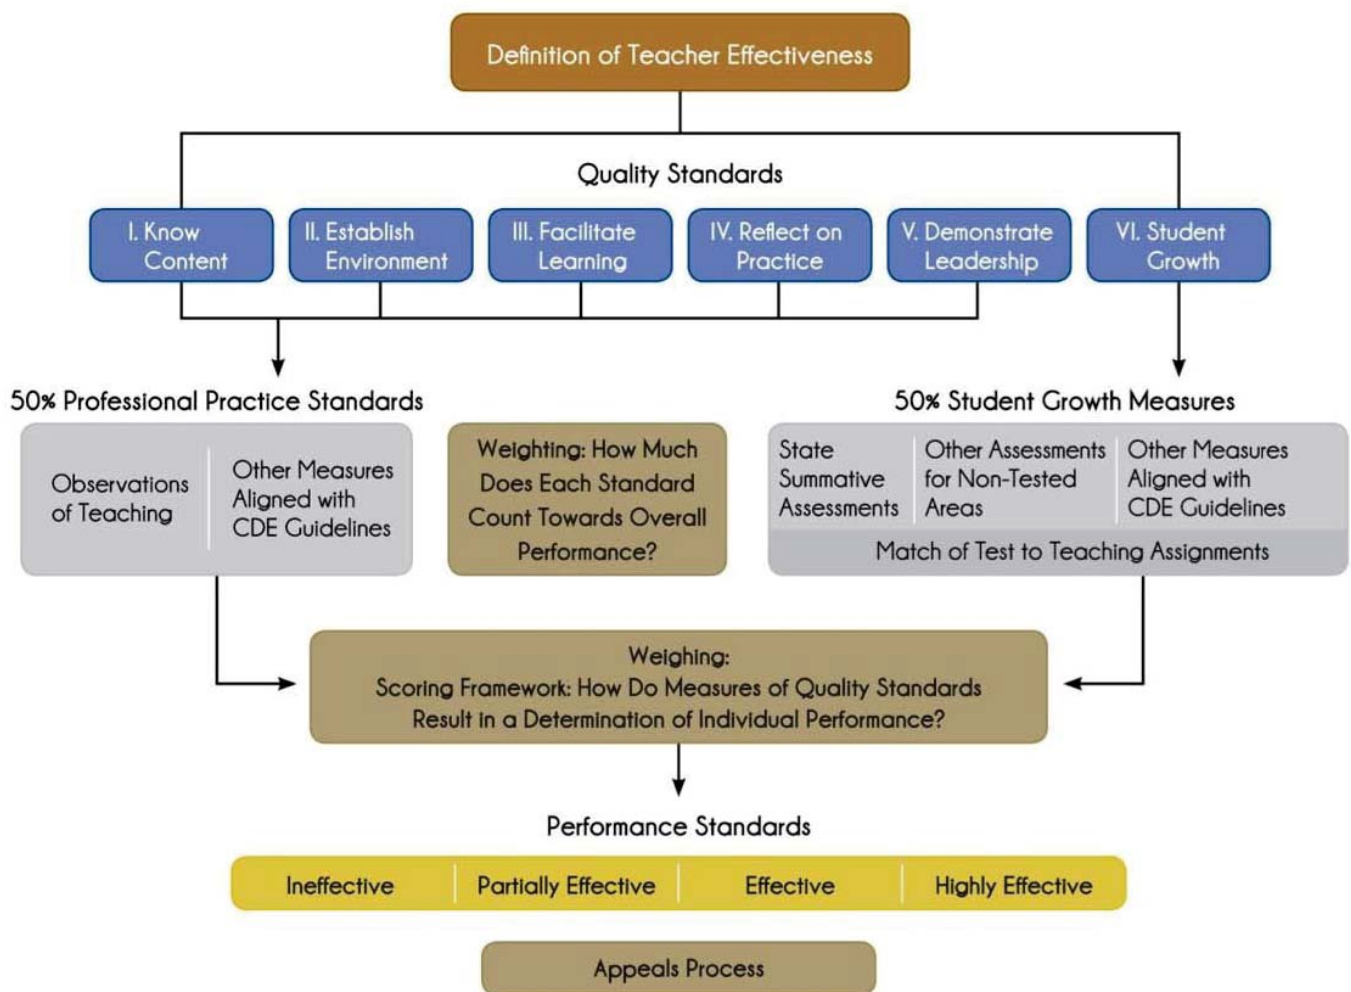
Definition of Teacher Effectiveness

Quality Standards

I. Know Content

II. Establish Environment

III. Facilitate Learning

IV. Reflect on Practice

V. Demonstrate Leadership

VI. Student Growth

50% Professional Practice Standards

Observations of Teaching

Other Measures Aligned with CDE Guidelines

Weighting: How Much Does Each Standard Count Towards Overall Performance?

50% Student Growth Measures

State Summative Assessments

Other Assessments for Non-Tested Areas

Other Measures Aligned with CDE Guidelines

Match of Test to Teaching Assignments

Weighing:
Scoring Framework: How Do Measures of Quality Standards Result in a Determination of Individual Performance?

Performance Standards

Ineffective

Partially Effective

Effective

Highly Effective

Appeals Process